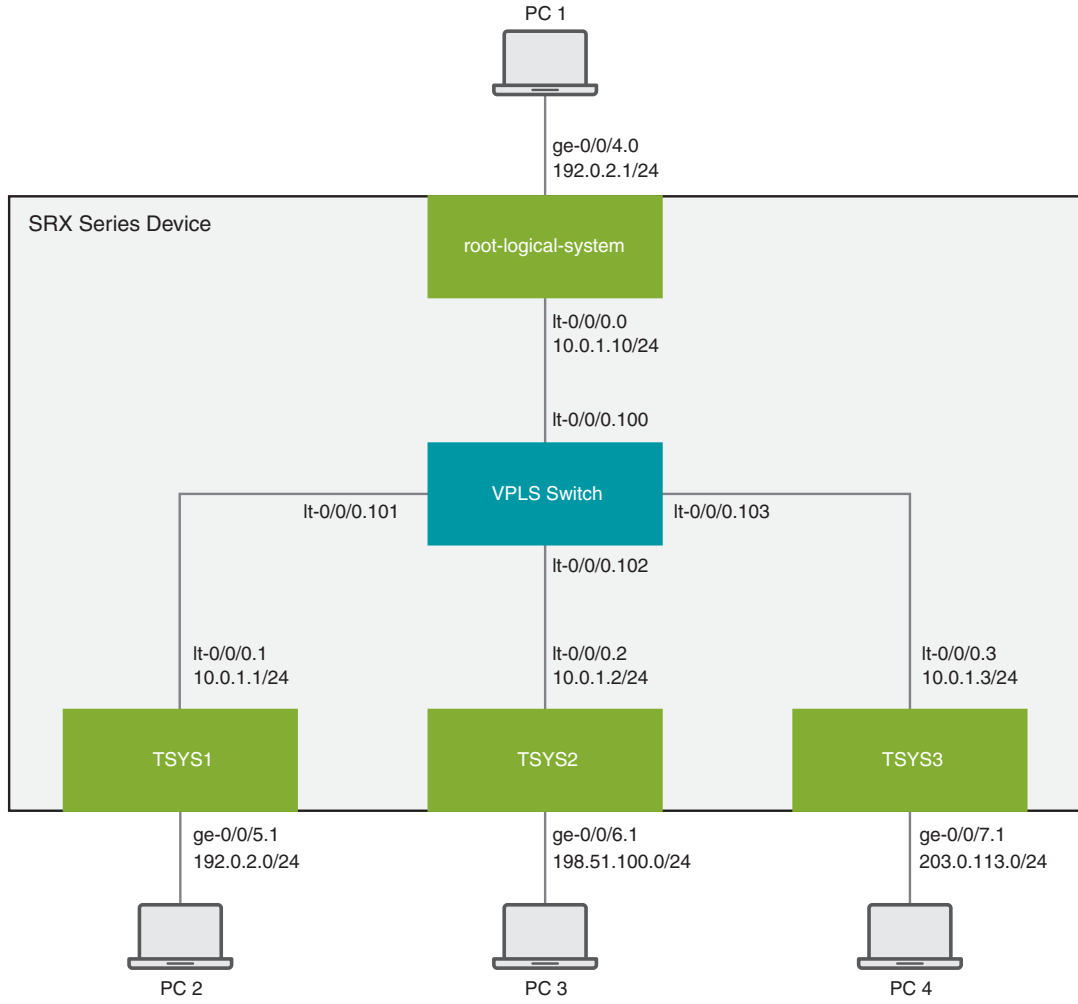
PC 1

ge-0/0/4.0
192.0.2.1/24

SRX Series Device

root-logical-system

lt-0/0/0.0
10.0.1.10/24

lt-0/0/0.100

VPLS Switch

lt-0/0/0.101

lt-0/0/0.103

lt-0/0/0.102

lt-0/0/0.1
10.0.1.1/24

lt-0/0/0.2
10.0.1.2/24

lt-0/0/0.3
10.0.1.3/24

TSYS1

TSYS2

TSYS3

ge-0/0/5.1
192.0.2.0/24

ge-0/0/6.1
198.51.100.0/24

ge-0/0/7.1
203.0.113.0/24

PC 2

PC 3

PC 4